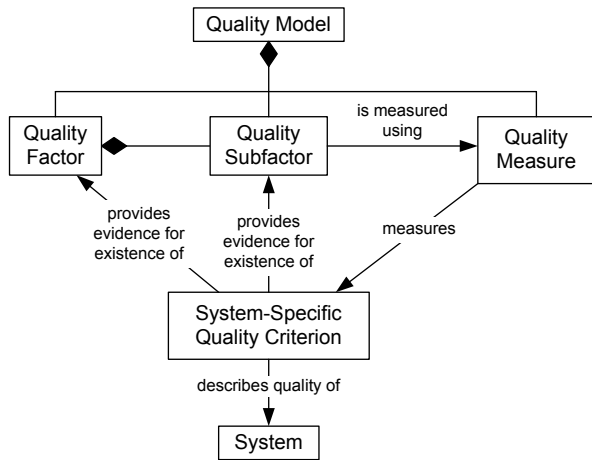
Quality Model

Quality Factor

Quality Subfactor

is measured using

Quality Measure

provides evidence for existence of

provides evidence for existence of

measures

System-Specific Quality Criterion

describes quality of

System